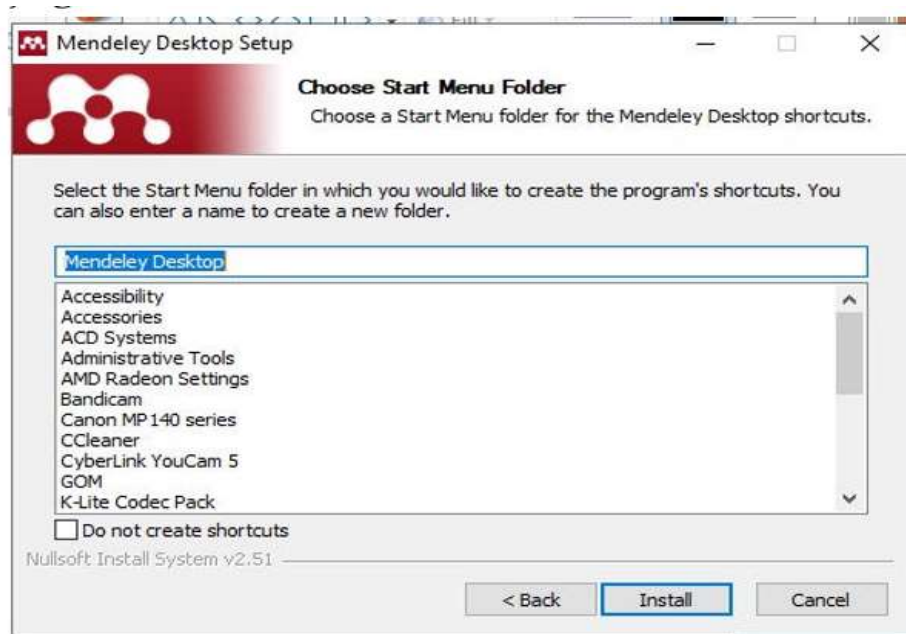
Mendeley Desktop Setup

Choose Start Menu Folder

Choose a Start Menu folder for the Mendeley Desktop shortcuts.

Select the Start Menu folder in which you would like to create the program's shortcuts. You can also enter a name to create a new folder.

Mendeley Desktop

Accessibility
Accessories
ACD Systems
Administrative Tools
AMD Radeon Settings
Bandicam
Canon MP140 series
CCleaner
CyberLink YouCam 5
GOM
K-Lite Codec Pack

Do not create shortcuts

Nullsoft Install System v2.51

< Back
Install
Cancel